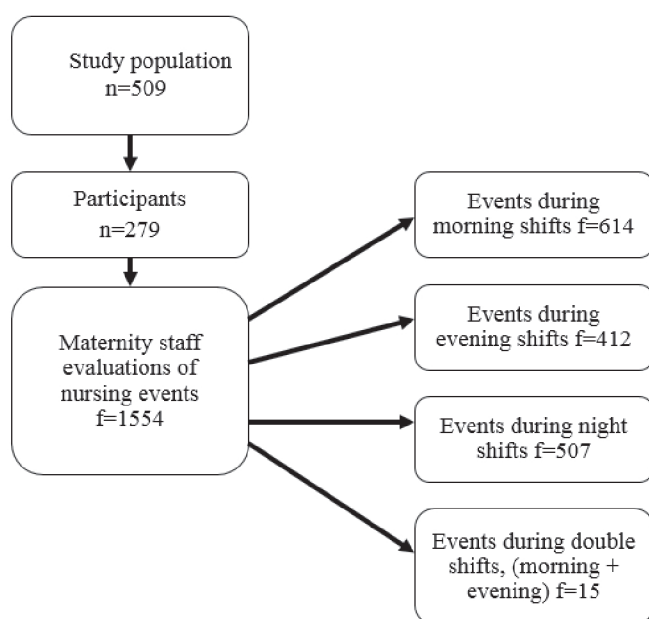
Study population
n=509

Participants
n=279

Maternity staff evaluations of nursing events
f=1554

Events during morning shifts f=614

Events during evening shifts f=412

Events during night shifts f=507

Events during double shifts, (morning + evening) f=15